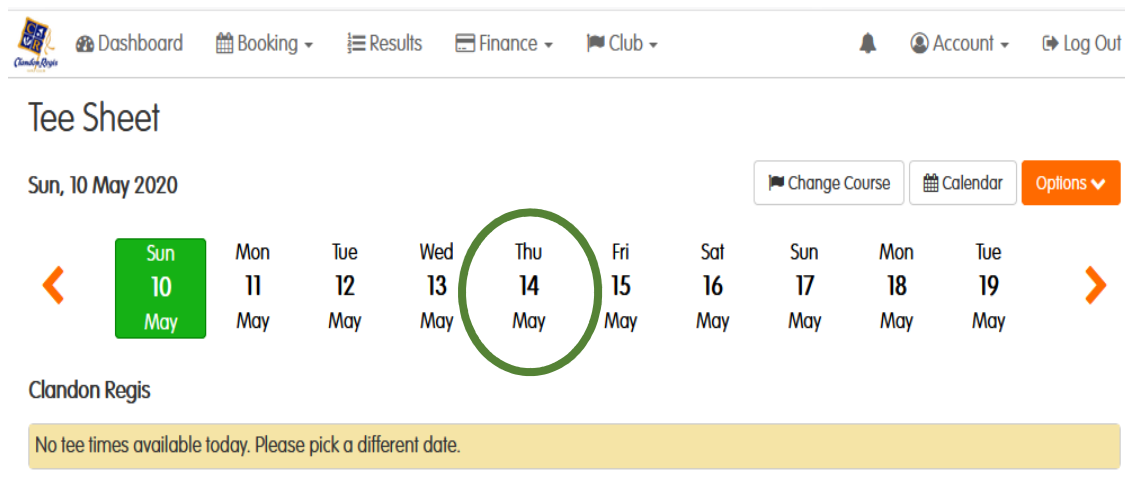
Clandon Regis

Dashboard Booking Results Finance Club Account Log Out

Tee Sheet

Sun, 10 May 2020

Change Course Calendar Options

Sun 10 May
Mon 11 May
Tue 12 May
Wed 13 May
Thu 14 May
Fri 15 May
Sat 16 May
Sun 17 May
Mon 18 May
Tue 19 May

Clandon Regis

No tee times available today. Please pick a different date.